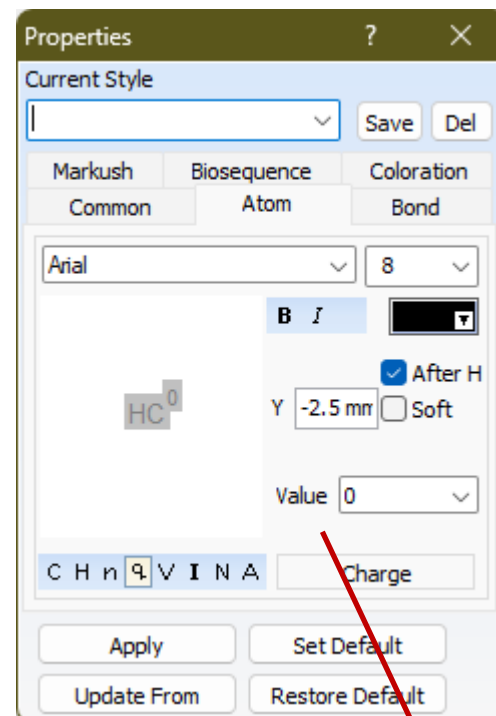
Properties ? ×

Current Style

Save Del

Markush Biosequence Coloration

Common Atom Bond

Arial 8

B I

After H

HC$^0$

Y -2.5 mm Soft

Value 0

C H n q V I N A Charge

Apply Set Default

Update From Restore Default